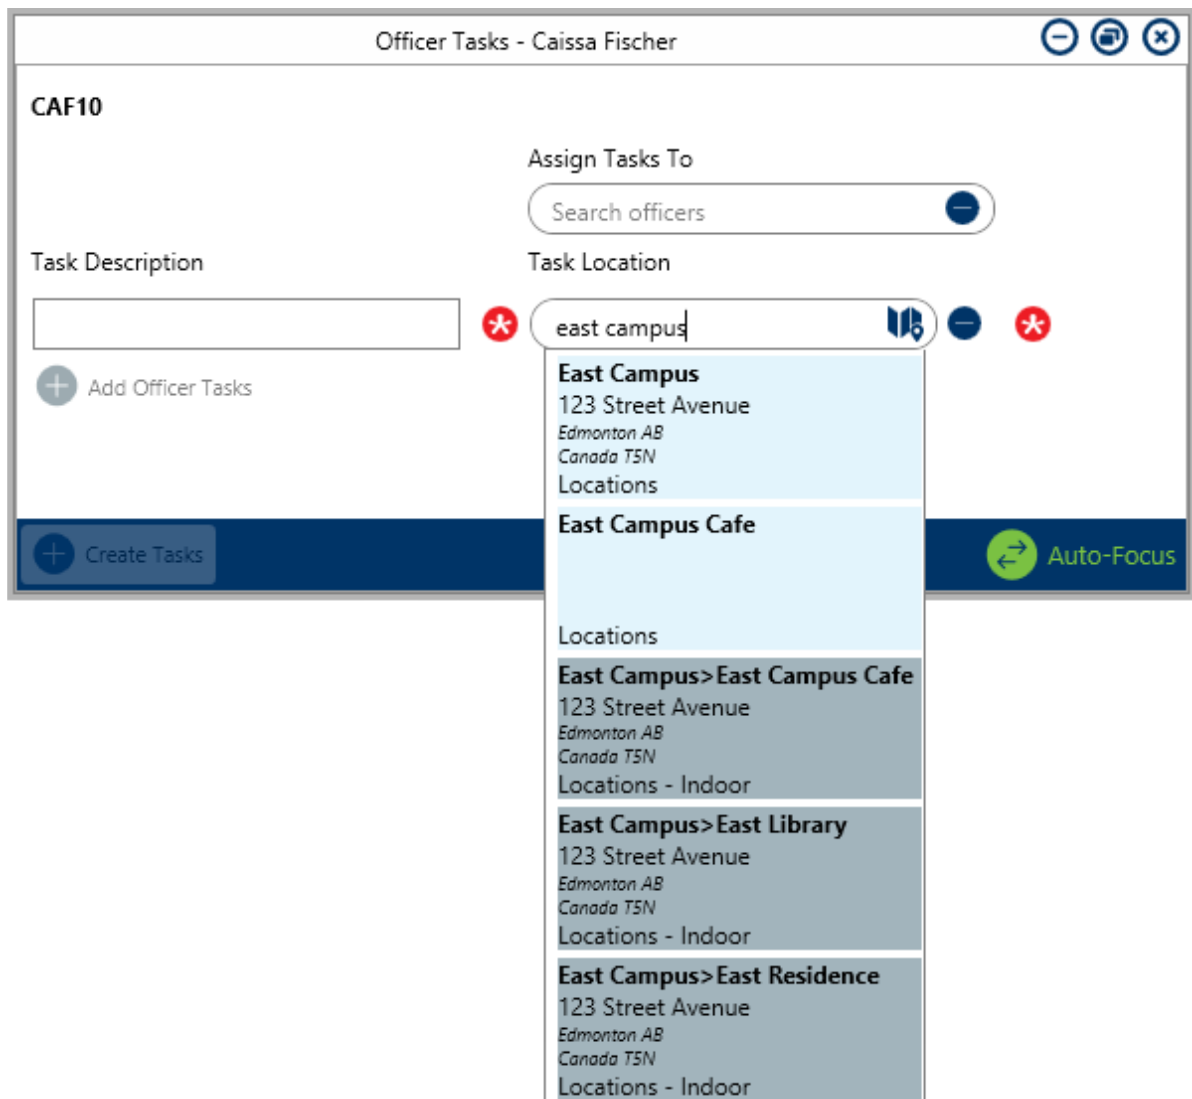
Officer Tasks - Caissa Fischer

CAF10

Assign Tasks To

Search officers

Task Description

Task Location

east campus

Add Officer Tasks

East Campus
123 Street Avenue
Edmonton AB
Canada T5N
Locations

East Campus Cafe

Locations

East Campus>East Campus Cafe
123 Street Avenue
Edmonton AB
Canada T5N
Locations - Indoor

East Campus>East Library
123 Street Avenue
Edmonton AB
Canada T5N
Locations - Indoor

East Campus>East Residence
123 Street Avenue
Edmonton AB
Canada T5N
Locations - Indoor

Create Tasks

Auto-Focus